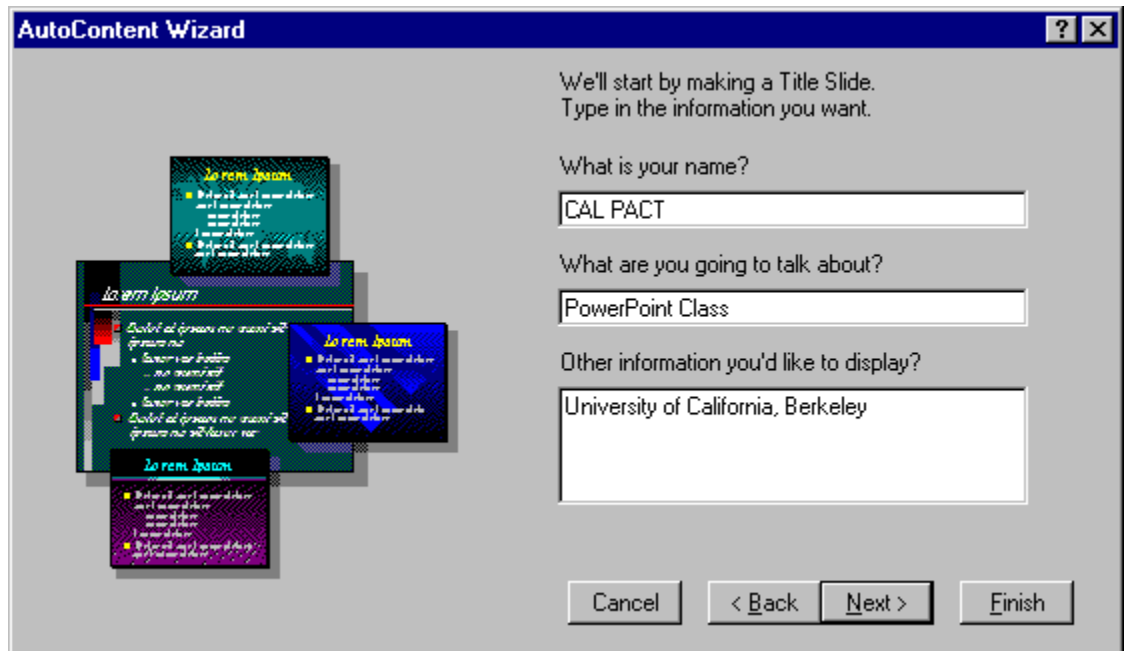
AutoContent Wizard

?

Lo rem Ipsum

Lo em ipsum

Lo rem Ipsum

Lo rem Ipsum

We'll start by making a Title Slide. Type in the information you want.

What is your name?

CAL PACT

What are you going to talk about?

PowerPoint Class

Other information you'd like to display?

University of California, Berkeley

Cancel

< Back

Next >

Finish